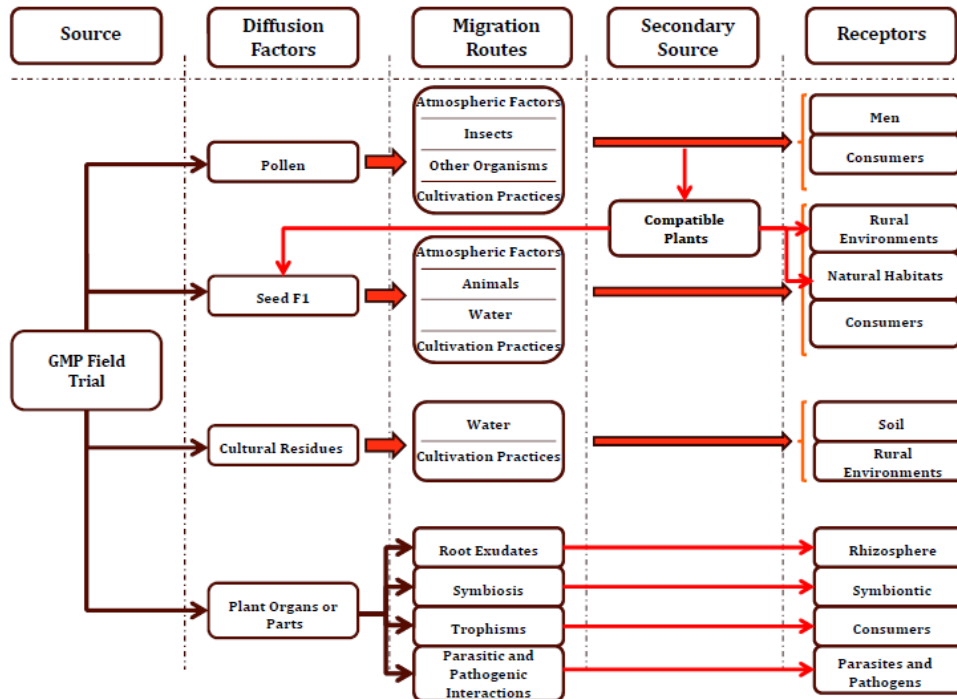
Source

Diffusion Factors

Migration Routes

Secondary Source

Receptors

GMP Field Trial

Pollen

Atmospheric Factors
Insects
Other Organisms
Cultivation Practices

Men
Consumers

Compatible Plants

Rural Environments
Natural Habitats
Consumers

Seed F1

Atmospheric Factors
Animals
Water
Cultivation Practices

Cultural Residues

Water
Cultivation Practices

Soil
Rural Environments

Plant Organs or Parts

Root Exudates
Symbiosis
Trophisms
Parasitic and Pathogenic Interactions

Rhizosphere
Symbiontic
Consumers
Parasites and Pathogens